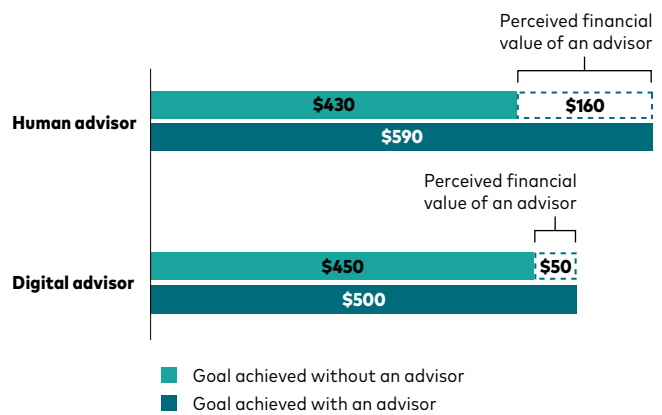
Perceived financial value of an advisor

Human advisor

$430

$160

$590

Perceived financial value of an advisor

Digital advisor

$450

$50

$500

Goal achieved without an advisor

Goal achieved with an advisor